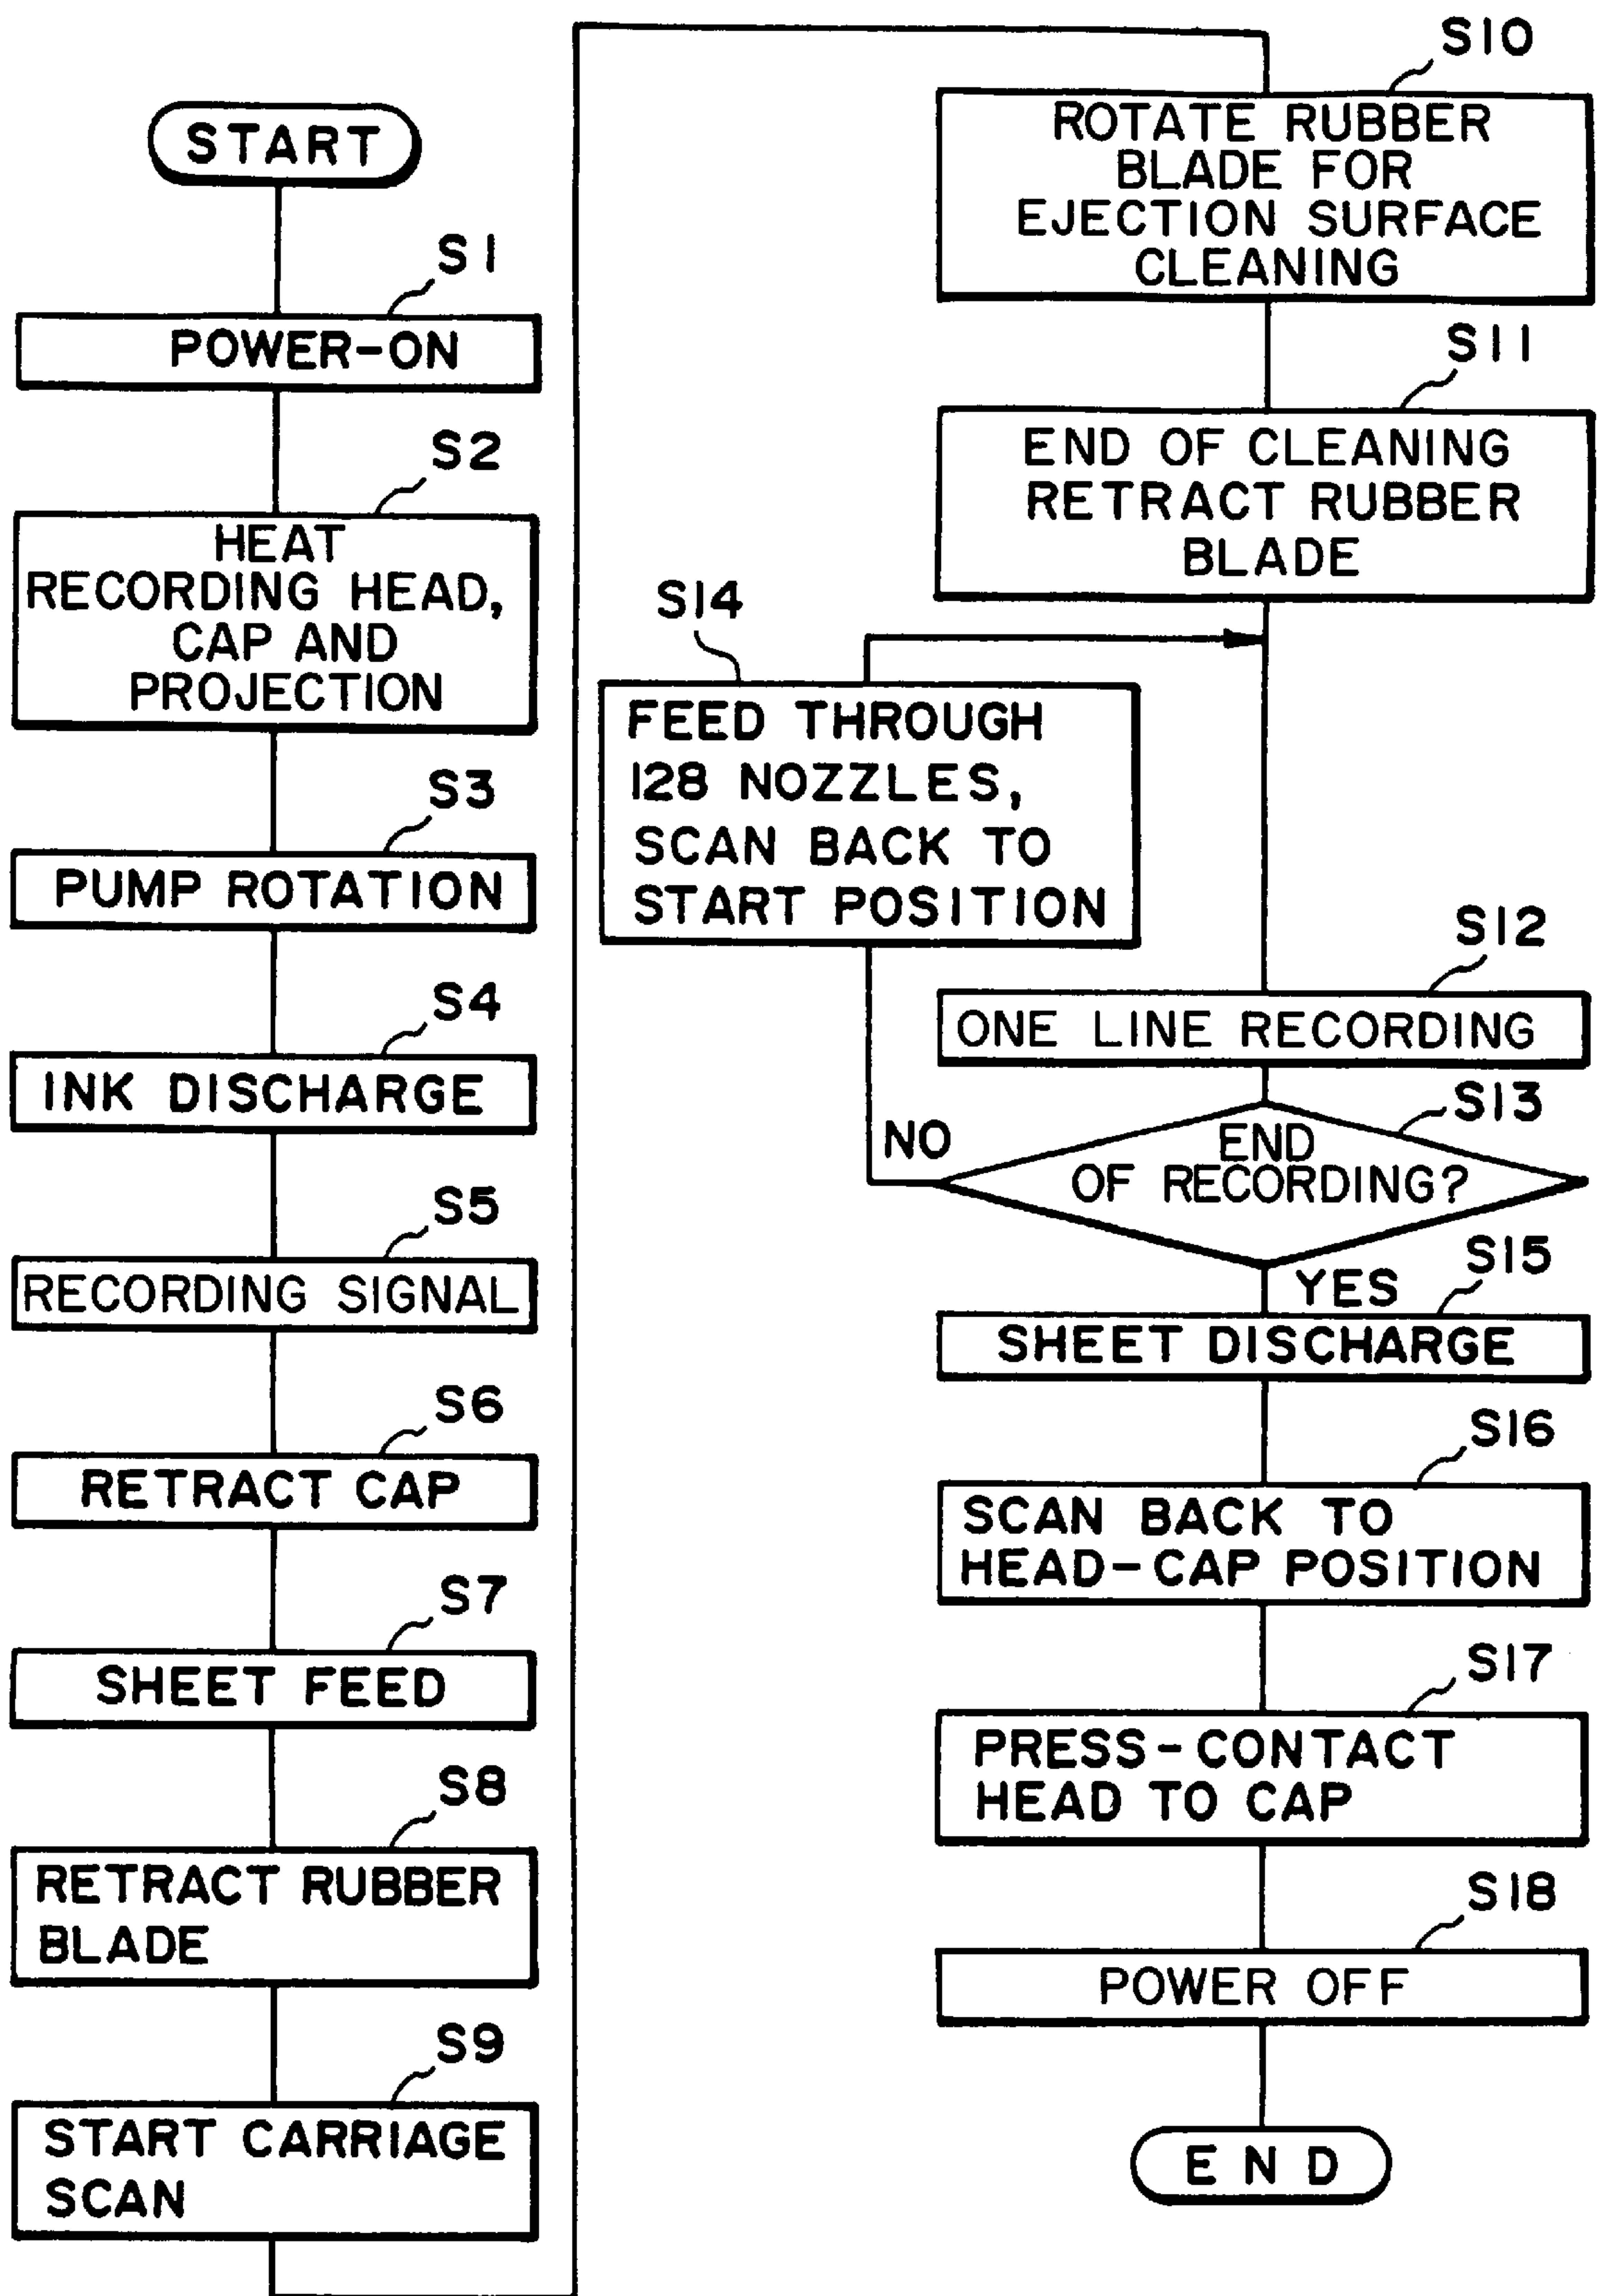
START

S1
POWER-ON

S2
HEAT RECORDING HEAD, CAP AND PROJECTION

S3
PUMP ROTATION

S4
INK DISCHARGE

S5
RECORDING SIGNAL

S6
RETRACT CAP

S7
SHEET FEED

S8
RETRACT RUBBER BLADE

S9
START CARRIAGE SCAN

S10
ROTATE RUBBER BLADE FOR EJECTION SURFACE CLEANING

S11
END OF CLEANING RETRACT RUBBER BLADE

S14
FEED THROUGH 128 NOZZLES, SCAN BACK TO START POSITION

S12
ONE LINE RECORDING

S13
END OF RECORDING?

NO

YES

S15
SHEET DISCHARGE

S16
SCAN BACK TO HEAD-CAP POSITION

S17
PRESS-CONTACT HEAD TO CAP

S18
POWER OFF

END